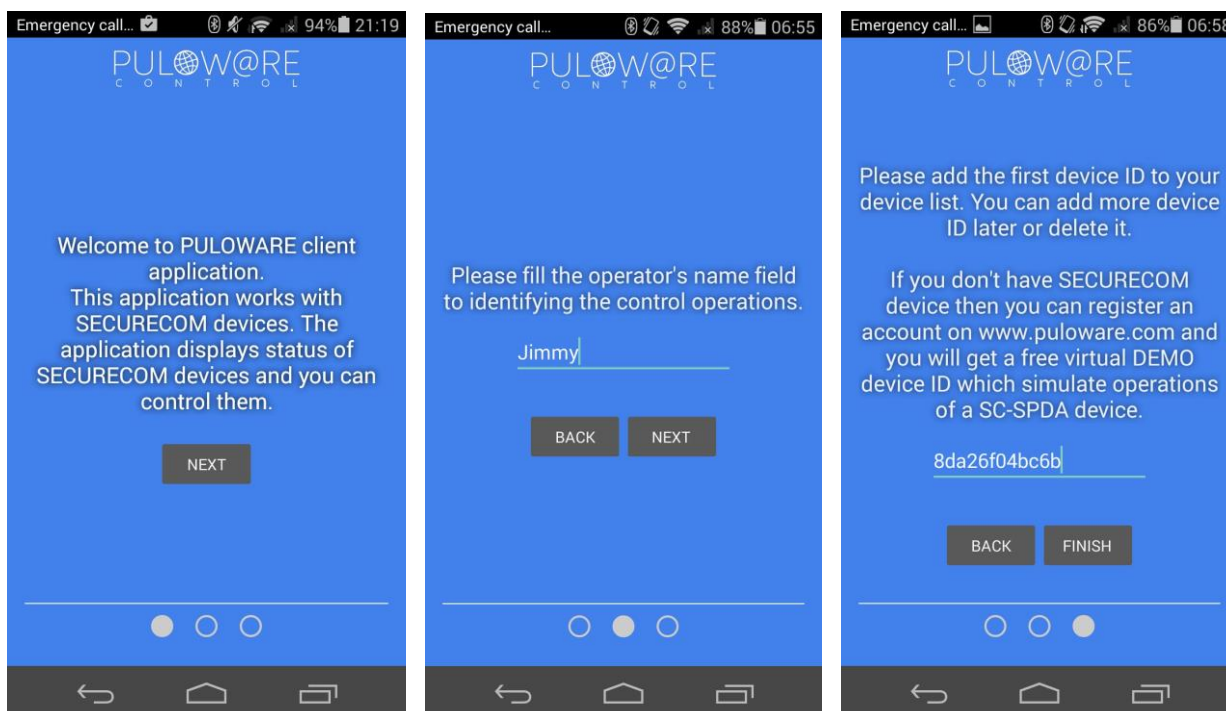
Emergency call... 94% 21:19

PUL@W@RE
CONTROL

Welcome to PULOWARE client application.
This application works with SECURECOM devices. The application displays status of SECURECOM devices and you can control them.

NEXT

Emergency call... 88% 06:55

PUL@W@RE
CONTROL

Please fill the operator's name field to identifying the control operations.

Jimmy

BACK NEXT

Emergency call... 86% 06:58

PUL@W@RE
CONTROL

Please add the first device ID to your device list. You can add more device ID later or delete it.

If you don't have SECURECOM device then you can register an account on www.puloware.com and you will get a free virtual DEMO device ID which simulate operations of a SC-SPDA device.

8da26f04bc6b

BACK FINISH